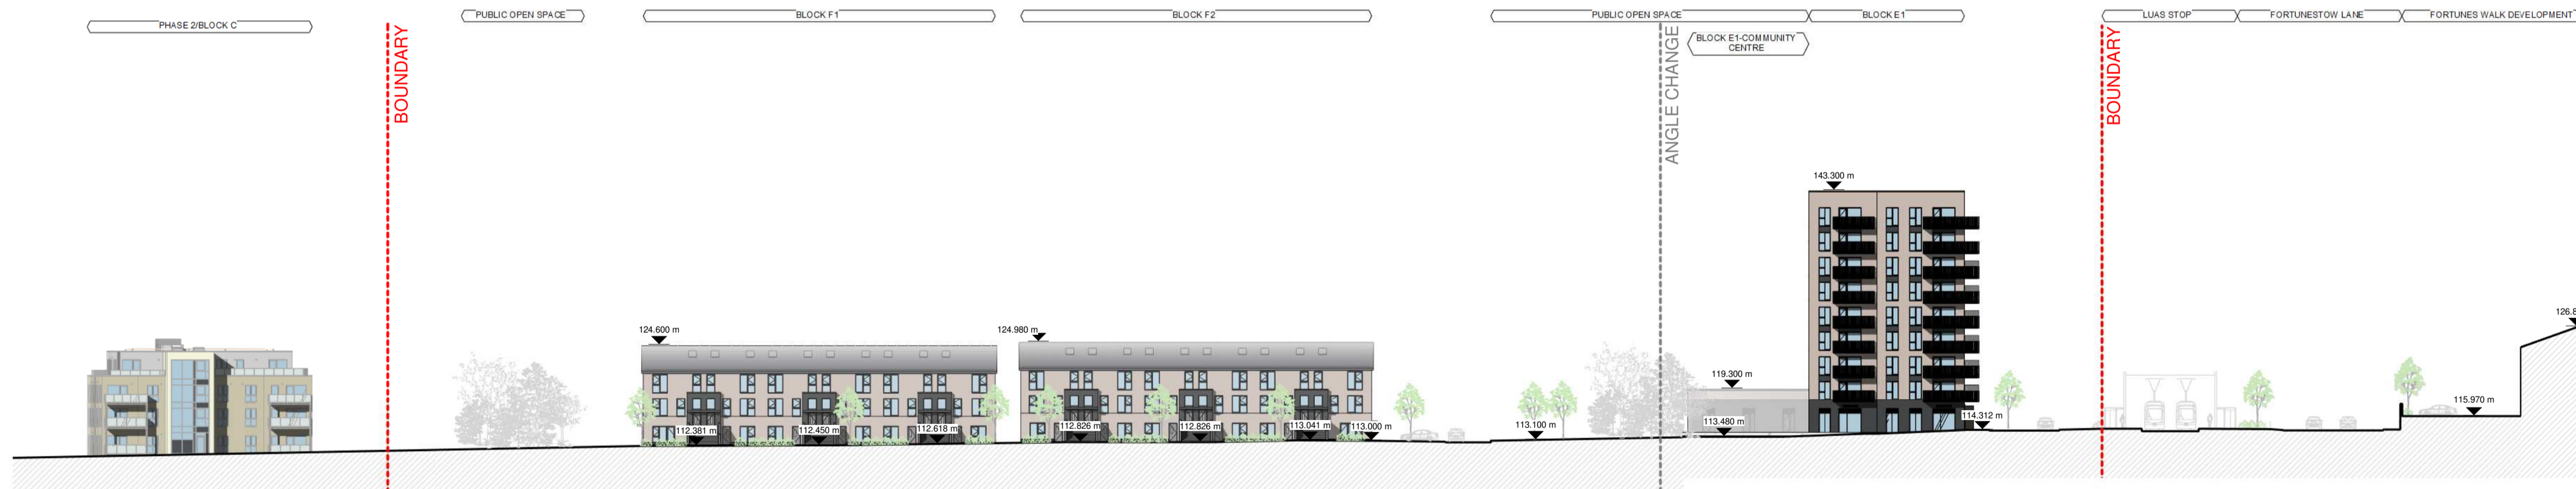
PHASE 2/BLOCK C

BOUNDARY

PUBLIC OPEN SPACE

BLOCK F1

BLOCK F2

PUBLIC OPEN SPACE

BLOCK E1

ANGLE CHANGE

BLOCK E1-COMMUNITY CENTRE

LUAS STOP

FORTUNESTOW LANE

FORTUNES WALK DEVELOPMENT

BOUNDARY

143.300 m

124.600 m

124.980 m

126.8

119.300 m

115.970 m

112.381 m

112.450 m

112.618 m

112.826 m

112.826 m

113.041 m

113.000 m

113.100 m

113.480 m

114.312 m